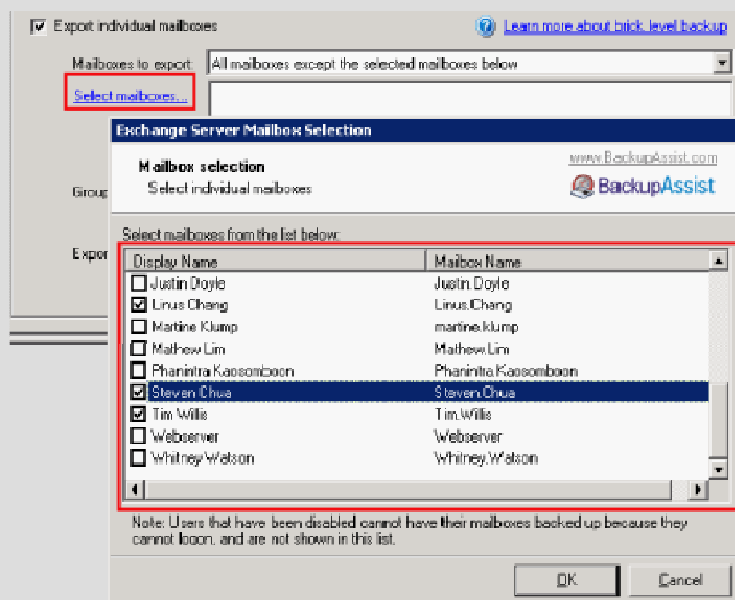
Export individual mailboxes

Learn more about brick level backup

Mailboxes to export: All mailboxes except the selected mailboxes below

Select mailboxes...

Group

Expor

Exchange Server Mailbox Selection

Mailbox selection
Select individual mailboxes

www.BackupAssist.com
BackupAssist

Select mailboxes from the list below:

| Display Name | Mailbox Name |
|---|---|
| Justin Doyle | Justin.Doyle |
| Linus Chang | Linus.Chang |
| Martine Klump | martine.klump |
| Mathew Lim | Mathew.Lim |
| Phanintra Kaosomboon | Phanintra.Kaosomboon |
| Steven Chua | Steven.Chua |
| Tim Willis | Tim.Willis |
| Webserver | Webserver |
| Whitney Watson | Whitney.Watson |

Note: Users that have been disabled cannot have their mailboxes backed up because they cannot logon, and are not shown in this list.

OK

Cancel